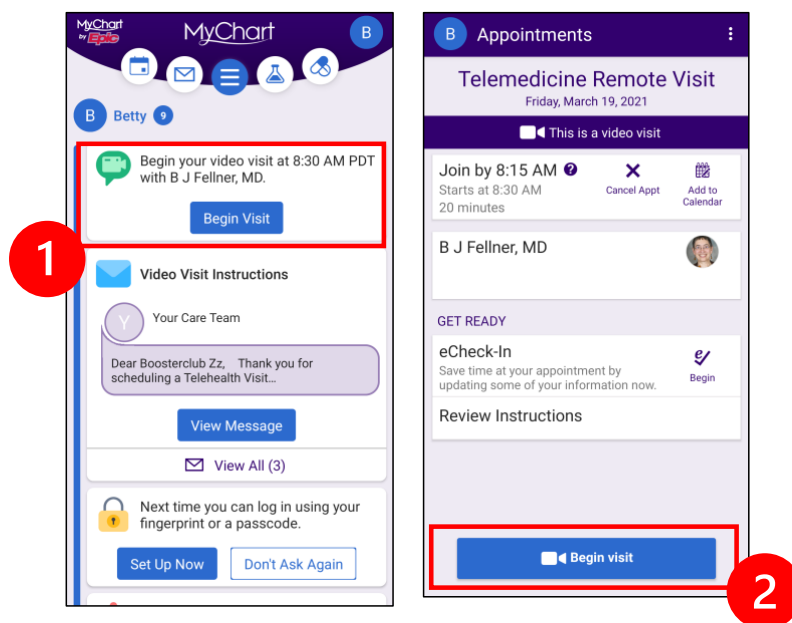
MyChart by Epic

MyChart

B

B Betty 9

Begin your video visit at 8:30 AM PDT with B J Fellner, MD.

Begin Visit

1

Video Visit Instructions

Y Your Care Team

Dear Boosterclub Zz, Thank you for scheduling a Telehealth Visit...

View Message

View All (3)

Next time you can log in using your fingerprint or a passcode.

Set Up Now

Don't Ask Again

B Appointments

Telemedicine Remote Visit

Friday, March 19, 2021

This is a video visit

Join by 8:15 AM

Starts at 8:30 AM

20 minutes

Cancel Appt

Add to Calendar

B J Fellner, MD

GET READY

eCheck-In

Save time at your appointment by updating some of your information now.

Begin

Review Instructions

Begin visit

2